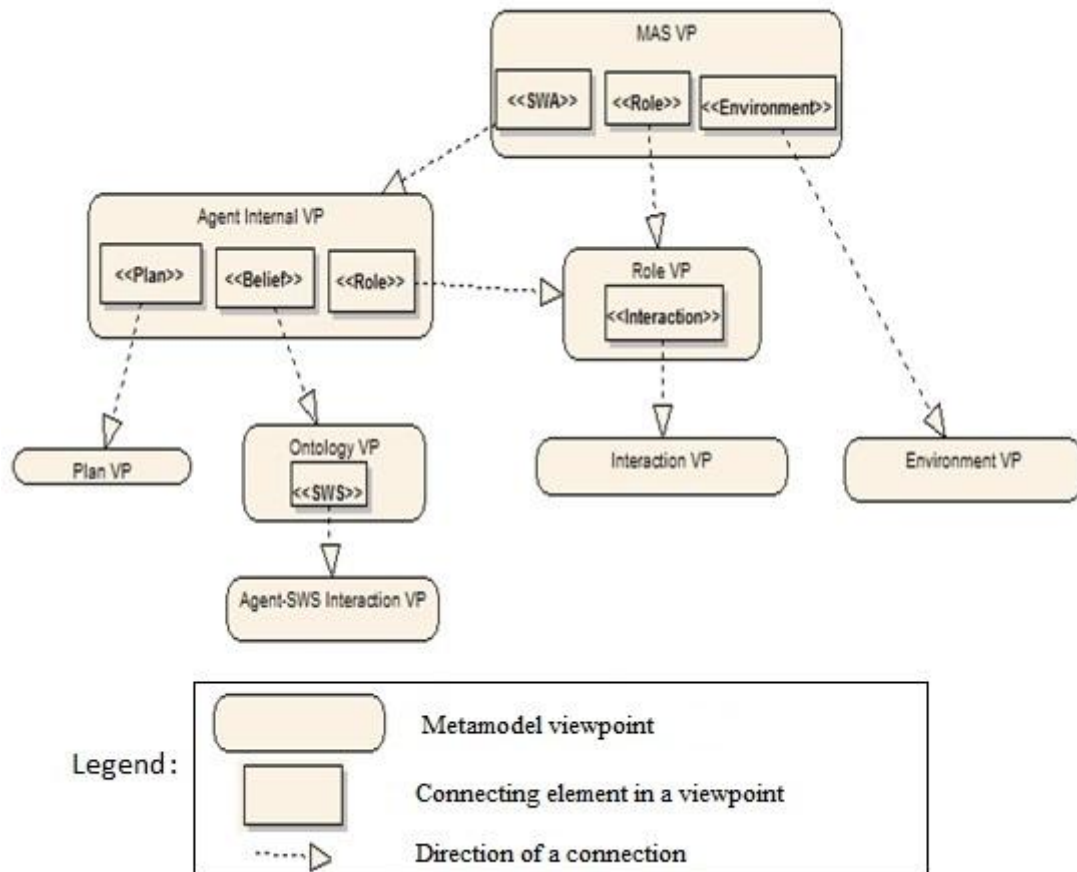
MAS VP

<<SWA>>

<<Role>>

<<Environment>>

Agent Internal VP

<<Plan>>

<<Belief>>

<<Role>>

Role VP

<<Interaction>>

Plan VP

Ontology VP

<<SWS>>

Interaction VP

Environment VP

Agent-SWS Interaction VP

Legend:

Metamodel viewpoint

Connecting element in a viewpoint

Direction of a connection